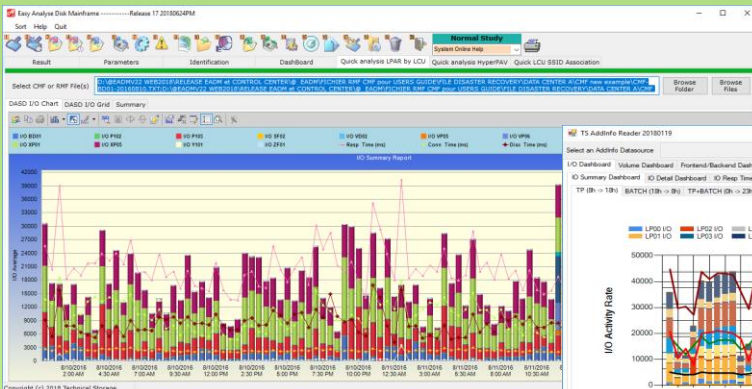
Easy Analyse Disk Mainframe ------------Release 17 20180624PM

Sort Help Quit

Normal Study

System Online Help

Result Parameters Identification Dashboard Quick analysis LPAR by LCU Quick analysis HyperPAV Quick LCU SSID Association

Select CMF or RMF File(s)

D:\@EADMV22 WEB2018\RELEASE EADM at CONTROL CENTER\@_EADM\FICHIER RMF CMF pour USERS GUIDE\FILE DISASTER RECOVERY\DATA CENTER A\CMF new example\CMF_RD01-20180810.TXT;D:\@EADMV22 WEB2018\RELEASE EADM at CONTROL CENTER\@_EADM\FICHIER RMF CMF pour USERS GUIDE\FILE DISASTER RECOVERY\DATA CENTER A\CMF

Browse Folder

Browse Files

DASD I/O Chart DASD I/O Grid Summary

I/O BE01 I/O P102 I/O RT02 I/O SF02 I/O VD02 I/O VP05 I/O VP06
I/O XP01 I/O BP05 I/O Y101 I/O ZF01 Resp Time (ms) Conn Time (ms) Disc Time (ms)

I/O Summary Report

42000 39000 36000 33000 30000 27000 24000 21000 18000 15000 12000 9000 6000 3000 0

I/O Average

8/10/2016 2:00 AM 8/10/2016 4:30 AM 8/10/2016 7:00 AM 8/10/2016 9:30 AM 8/10/2016 12:00 PM 8/10/2016 2:30 PM 8/10/2016 5:00 PM 8/10/2016 7:30 PM 8/10/2016 10:00 PM 8/11/2016 12:30 AM 8/11/2016 3:00 AM 8/11/2016 5:30 AM 8/11/2016 8:00 AM 8/11/2016 10:30 AM

Copyright (c) 2018 Technical Storage

TS AddInfo Reader 20180119

Select an AddInfo Datasource

I/O Dashboard Volume Dashboard Frontend/Backend Dash

I/O Summary Dashboard IO Detail Dashboard IO Resp Tim

TP (8h -> 18h) BATCH (18h -> 8h) TP+BATCH (0h -> 23h

LP00 I/O LP02 I/O L
LP01 I/O LP03 I/O L

50000 40000 30000 20000

I/O Activity Rate